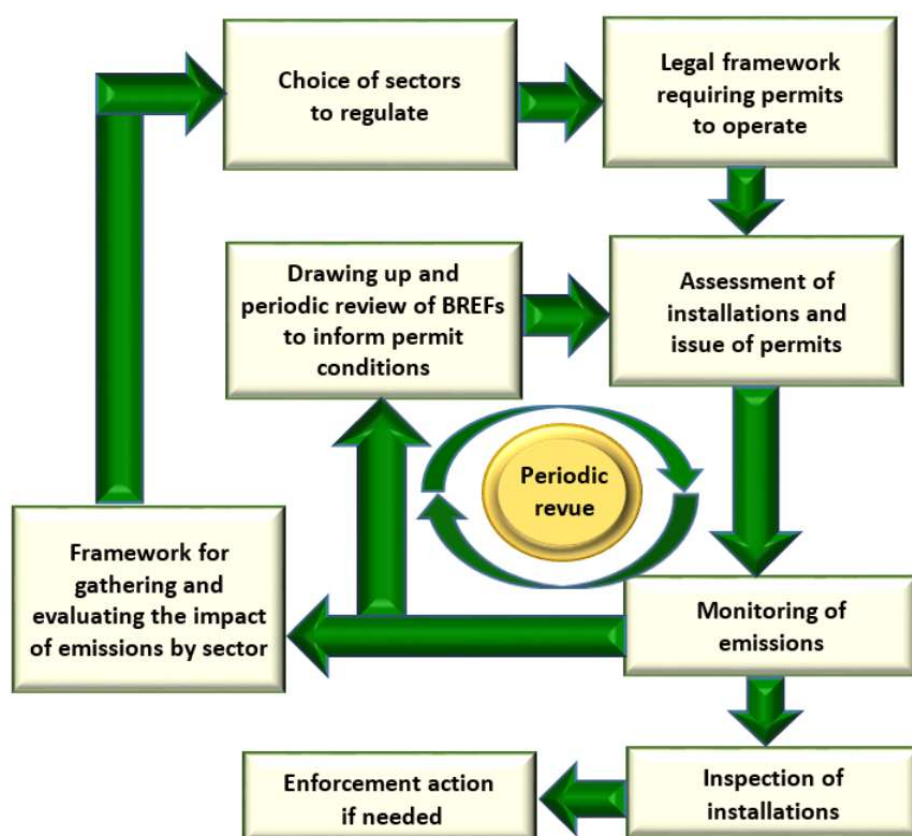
Choice of sectors to regulate

Legal framework requiring permits to operate

Drawing up and periodic review of BREFs to inform permit conditions

Assessment of installations and issue of permits

Periodic revue

Framework for gathering and evaluating the impact of emissions by sector

Monitoring of emissions

Enforcement action if needed

Inspection of installations